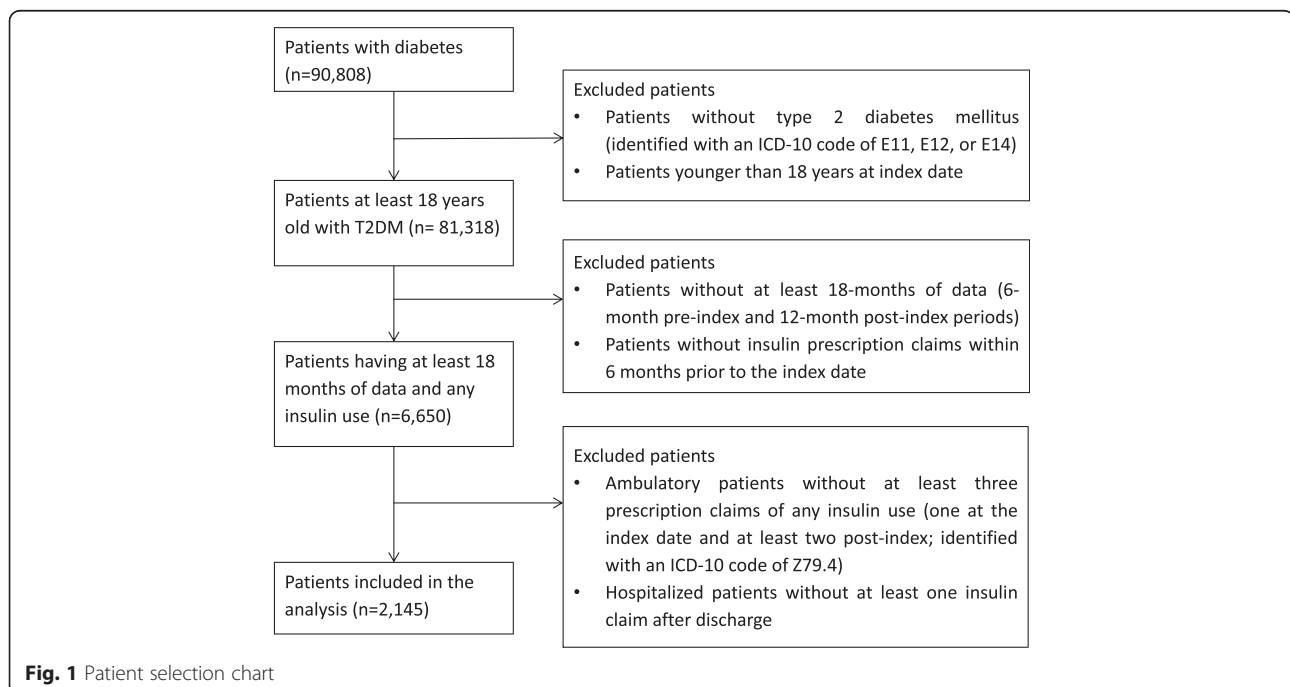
Patients with diabetes (n=90,808)

Excluded patients
• Patients without type 2 diabetes mellitus (identified with an ICD-10 code of E11, E12, or E14)
• Patients younger than 18 years at index date

Patients at least 18 years old with T2DM (n= 81,318)

Excluded patients
• Patients without at least 18-months of data (6-month pre-index and 12-month post-index periods)
• Patients without insulin prescription claims within 6 months prior to the index date

Patients having at least 18 months of data and any insulin use (n=6,650)

Excluded patients
• Ambulatory patients without at least three prescription claims of any insulin use (one at the index date and at least two post-index; identified with an ICD-10 code of Z79.4)
• Hospitalized patients without at least one insulin claim after discharge

Patients included in the analysis (n=2,145)

Fig. 1 Patient selection chart